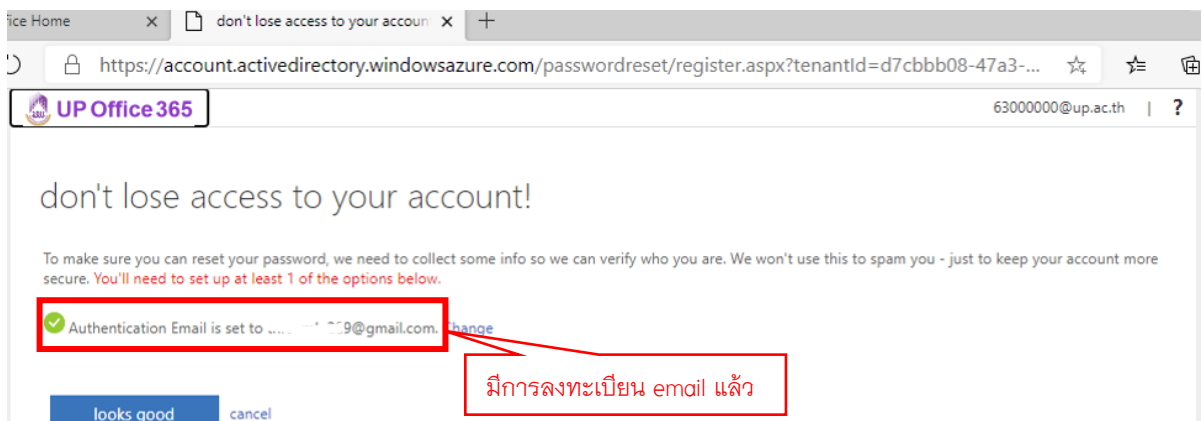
fice Home ×
don't lose access to your account ×
+
https://account.activedirectory.windowsazure.com/passwordreset/register.aspx?tenantId=d7cbbb08-47a3-...

UP Office 365
63000000@up.ac.th | ?

don't lose access to your account!

To make sure you can reset your password, we need to collect some info so we can verify who you are. We won't use this to spam you - just to keep your account more secure. You'll need to set up at least 1 of the options below.

Authentication Email is set to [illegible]9@gmail.com. Change

มีการลงทะเบียน email แล้ว

looks good
cancel